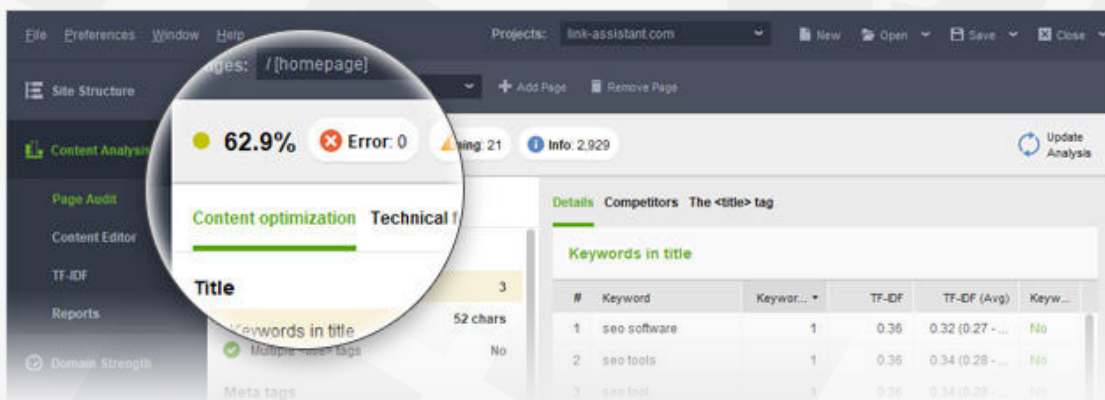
File Preferences Window Help

Projects: link-assistant.com

New Open Save Close

Site Structure

ages: / [homepage]

Add Page Remove Page

Content Analysis

62.9% Error: 0 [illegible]ing: 21 Info: 2,929

Update Analysis

Page Audit

Content Editor

TF-IDF

Reports

Domain Strength

Content optimization Technical f

Title 3

Keywords in title 52 chars

Multiple <title> tags No

Meta tags

Details Competitors The <title> tag

Keywords in title

| # | Keyword | Keywor... | TF-IDF | TF-IDF (Avg) | Keyw... |
|---|---|---|---|---|---|
| 1 | seo software | 1 | 0.36 | 0.32 (0.27 - ... | No |
| 2 | seo tools | 1 | 0.36 | 0.34 (0.28 - ... | No |
| 3 | seo tool | 1 | 0.36 | 0.34 (0.28 - ... | No |